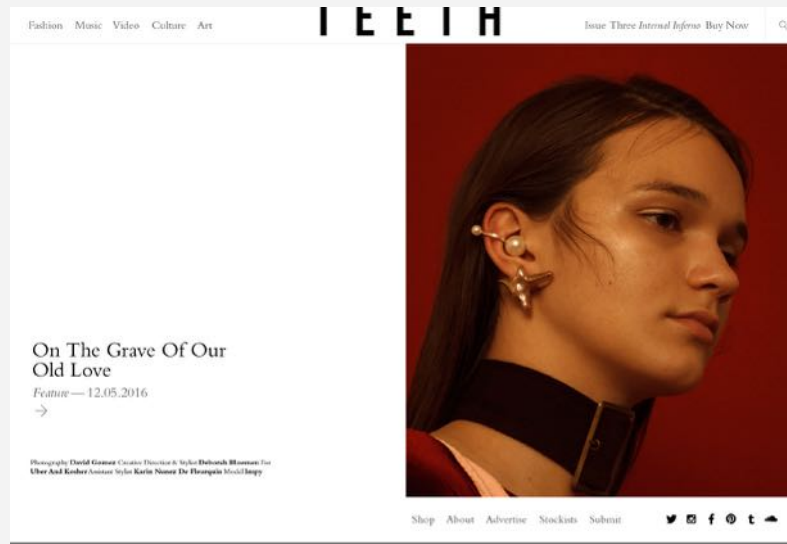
Fashion Music Video Culture Art

TEETH

Issue Three Internal Inferno Buy Now

On The Grave Of Our Old Love

Feature — 12.05.2016

→

Photography David Gomez Creative Direction & Stylist Deborah Blooman For Uber And Kosher Assistant Stylist Karin Nunez De Florapais Model Izzy

Shop About Advertise Stockists Submit